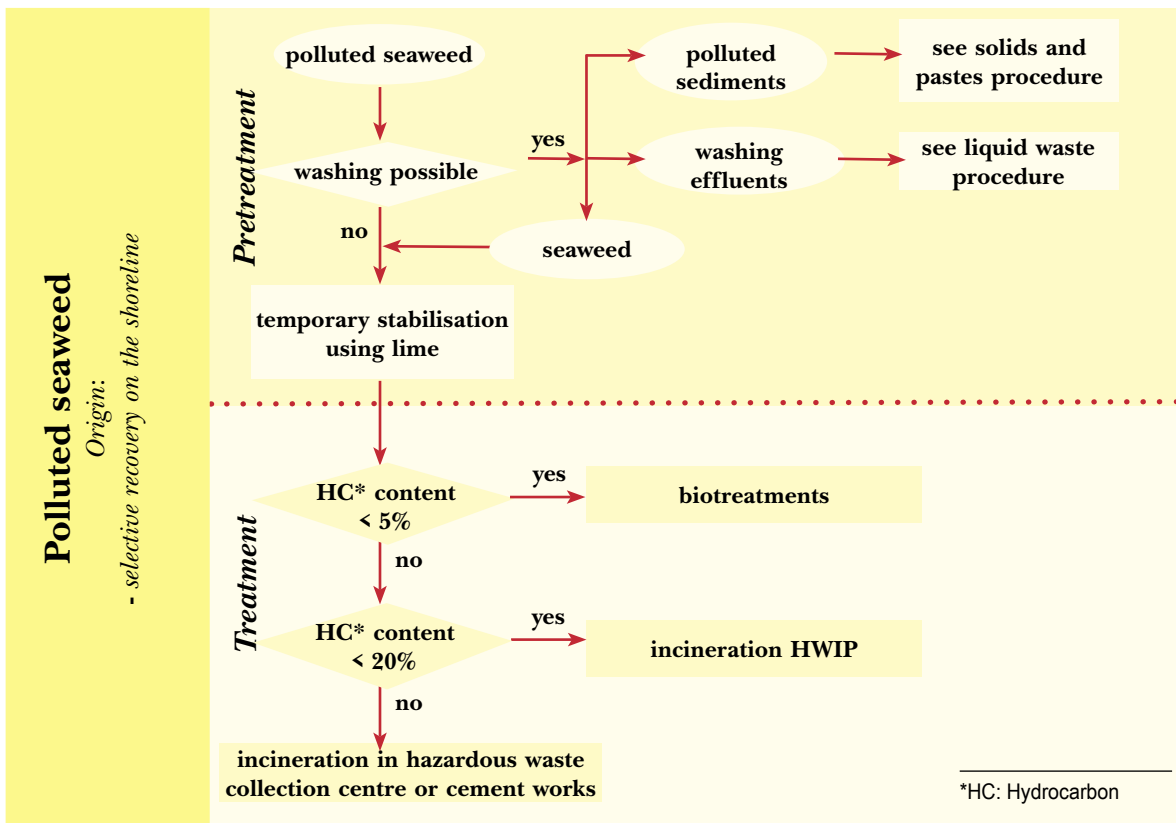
Polluted seaweed

Origin:

- selective recovery on the shoreline

Pretreatment

polluted seaweed

washing possible

yes

polluted sediments

see solids and pastes procedure

washing effluents

see liquid waste procedure

no

seaweed

temporary stabilisation using lime

Treatment

HC* content < 5%

yes

biotreatments

no

HC* content < 20%

yes

incineration HWIP

no

incineration in hazardous waste collection centre or cement works

*HC: Hydrocarbon